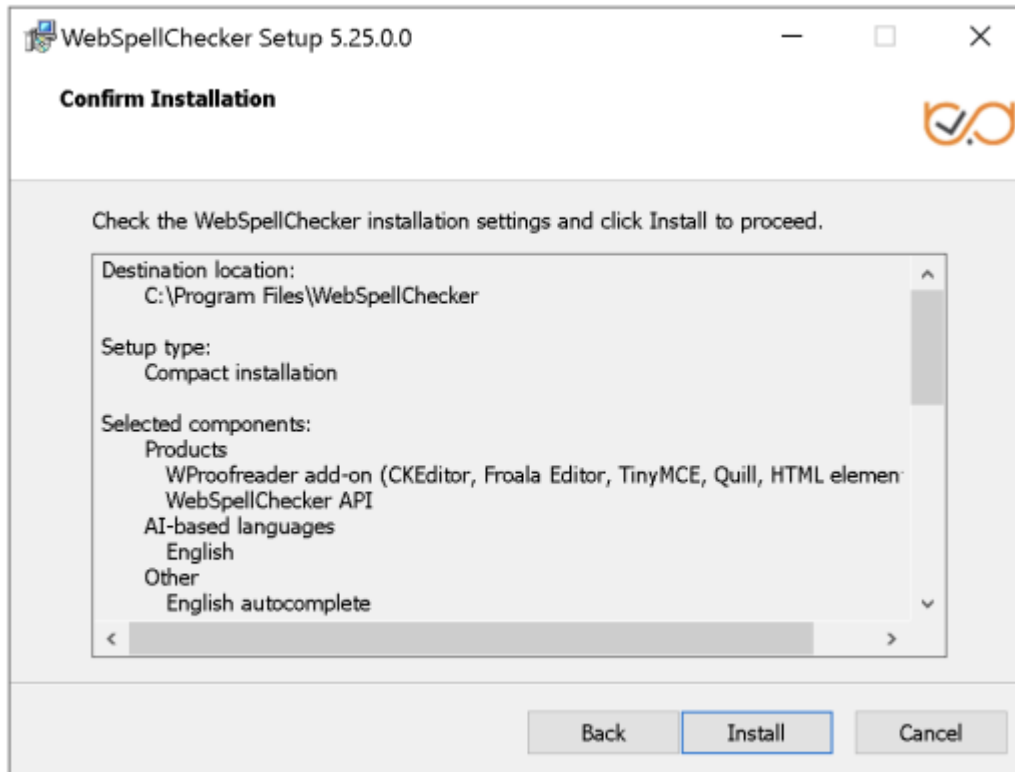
WebSpellChecker Setup 5.25.0.0

Confirm Installation

Check the WebSpellChecker installation settings and click Install to proceed.

Destination location:
C:\Program Files\WebSpellChecker

Setup type:
Compact installation

Selected components:
Products
WProofreader add-on (CKEditor, Froala Editor, TinyMCE, Quill, HTML elemen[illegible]
WebSpellChecker API
AI-based languages
English
Other
English autocomplete

Back
Install
Cancel